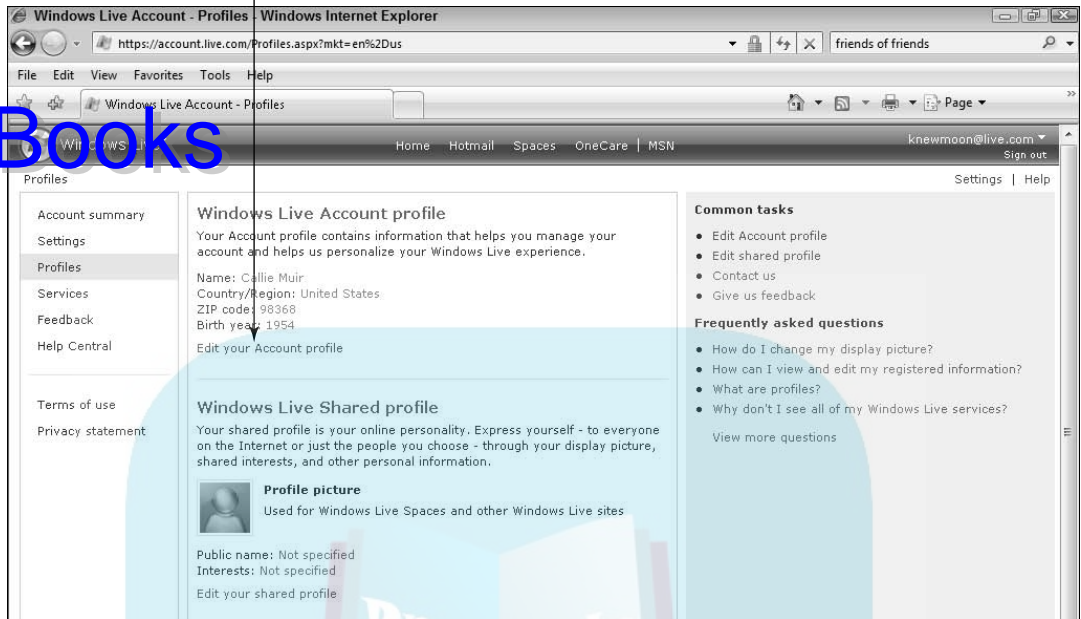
Windows Live Account - Profiles - Windows Internet Explorer

https://account.live.com/Profiles.aspx?mkt=en%2Dus

friends of friends

File Edit View Favorites Tools Help

Windows Live Account - Profiles

Page

Books

Windows Live

Home Hotmail Spaces OneCare | MSN

knewmoon@live.com
Sign out

Profiles

Settings | Help

Account summary
Settings
Profiles
Services
Feedback
Help Central

Terms of use
Privacy statement

Windows Live Account profile

Your Account profile contains information that helps you manage your account and helps us personalize your Windows Live experience.

Name: Callie Muir
Country/Region: United States
ZIP code: 98368
Birth year: 1954

Edit your Account profile

Windows Live Shared profile

Your shared profile is your online personality. Express yourself - to everyone on the Internet or just the people you choose - through your display picture, shared interests, and other personal information.

Profile picture
Used for Windows Live Spaces and other Windows Live sites

Public name: Not specified
Interests: Not specified

Edit your shared profile

Common tasks

• Edit Account profile
• Edit shared profile
• Contact us
• Give us feedback

Frequently asked questions

• How do I change my display picture?
• How can I view and edit my registered information?
• What are profiles?
• Why don't I see all of my Windows Live services?

View more questions